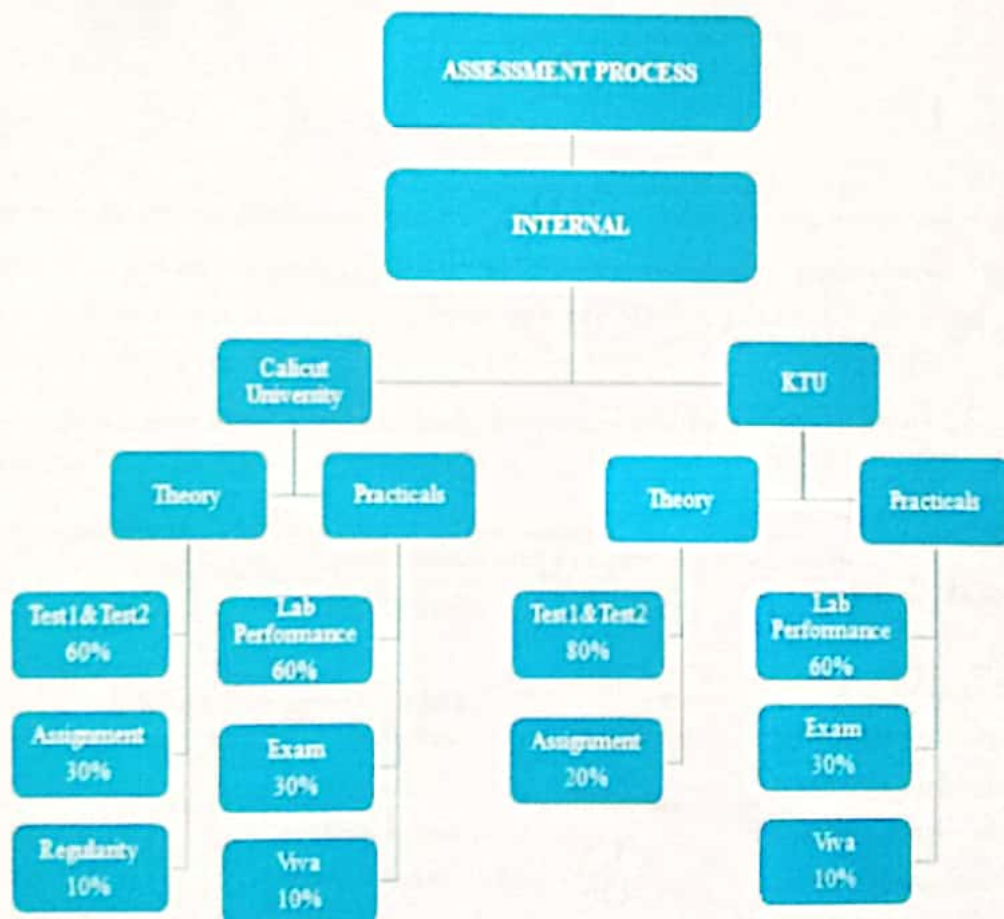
ASSESSMENT PROCESS

INTERNAL

Calicut University

KTU

Theory

Practicals

Theory

Practicals

Test1 & Test2 60%

Assignment 30%

Regularity 10%

Lab Perfomance 60%

Exam 30%

Viva 10%

Test1 & Test2 80%

Assignment 20%

Lab Perfomance 60%

Exam 30%

Viva 10%